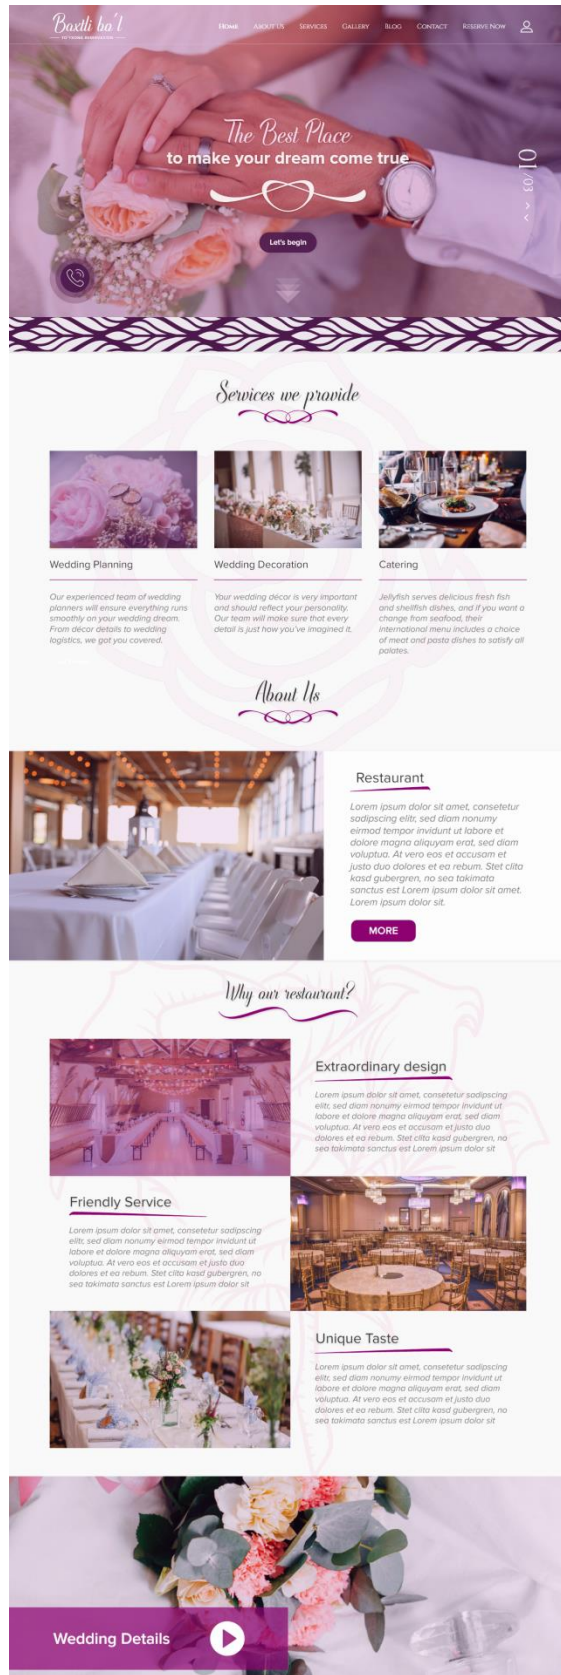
Baxtli ba'l
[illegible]

Home About us Services Gallery Blog Contact Reserve Now

The Best Place
to make your dream come true

Let's begin

01/03

Services we provide

Wedding Planning

Our experienced team of wedding planners will ensure everything runs smoothly on your wedding dream. From décor details to wedding logistics, we got you covered.

Wedding Decoration

Your wedding décor is very important and should reflect your personality. Our team will make sure that every detail is just how you've imagined it.

Catering

Jellyfish serves delicious fresh fish and shellfish dishes, and if you want a change from seafood, their international menu includes a choice of meat and pasta dishes to satisfy all palates.

About Us

Restaurant

Lorem ipsum dolor sit amet, consetetur sadipscing elitr, sed diam nonumy eirmod tempor invidunt ut labore et dolore magna aliquyam erat, sed diam voluptua. At vero eos et accusam et justo duo dolores et ea rebum. Stet clita kasd gubergren, no sea takimata sanctus est Lorem ipsum dolor sit amet. Lorem ipsum dolor sit.

MORE

Why our restaurant?

Extraordinary design

Lorem ipsum dolor sit amet, consetetur sadipscing elitr, sed diam nonumy eirmod tempor invidunt ut labore et dolore magna aliquyam erat, sed diam voluptua. At vero eos et accusam et justo duo dolores et ea rebum. Stet clita kasd gubergren, no sea takimata sanctus est Lorem ipsum dolor sit

Friendly Service

Lorem ipsum dolor sit amet, consetetur sadipscing elitr, sed diam nonumy eirmod tempor invidunt ut labore et dolore magna aliquyam erat, sed diam voluptua. At vero eos et accusam et justo duo dolores et ea rebum. Stet clita kasd gubergren, no sea takimata sanctus est Lorem ipsum dolor sit

Unique Taste

Lorem ipsum dolor sit amet, consetetur sadipscing elitr, sed diam nonumy eirmod tempor invidunt ut labore et dolore magna aliquyam erat, sed diam voluptua. At vero eos et accusam et justo duo dolores et ea rebum. Stet clita kasd gubergren, no sea takimata sanctus est Lorem ipsum dolor sit

Wedding Details